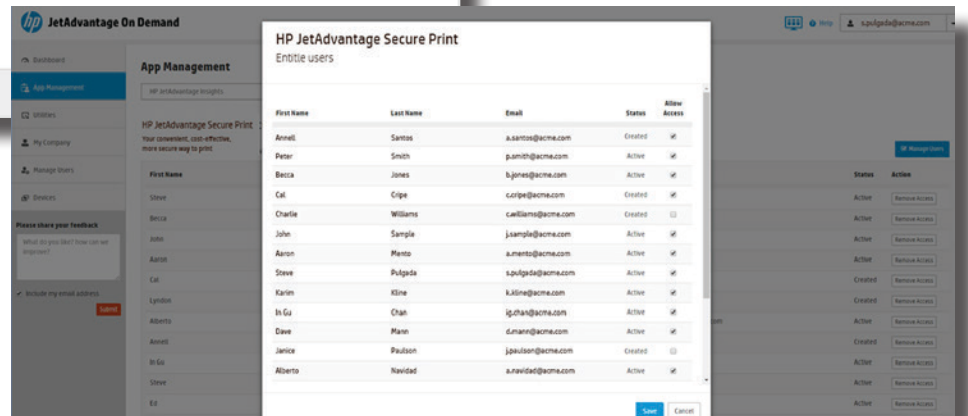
JetAdvantage On Demand

Help s.pulgada@acme.com

Dashboard
App Management
Utilities
My Company
Manage Users
Devices

Please share your feedback
What do you like? How can we improve?
Include my email address
Submit

App Management
HP JetAdvantage Insights
HP JetAdvantage Secure Print
Your convenient, cost-effective, more secure way to print

First Name
Steve
Becca
John
Aaron
Cal
Lyndon
Alberto
Annell
In Gu
Steve
Ed

Manage Users
Status Action
Active Remove Access
Active Remove Access
Active Remove Access
Active Remove Access
Created Remove Access
Created Remove Access
Active Remove Access
Created Remove Access
Active Remove Access
Active Remove Access
Active Remove Access

HP JetAdvantage Secure Print
Entitle users

| First Name | Last Name | Email | Status | Allow Access |
|---|---|---|---|---|
| Annell | Santos | a.santos@acme.com | Created | ✔ |
| Peter | Smith | p.smith@acme.com | Active | ✔ |
| Becca | Jones | b.jones@acme.com | Active | ✔ |
| Cal | Cripe | c.cripe@acme.com | Created | ✔ |
| Charlie | Williams | c.williams@acme.com | Created | |
| John | Sample | j.sample@acme.com | Active | ✔ |
| Aaron | Mento | a.mento@acme.com | Active | ✔ |
| Steve | Pulgada | s.pulgada@acme.com | Active | ✔ |
| Karim | Kline | k.kline@acme.com | Active | ✔ |
| In Gu | Chan | ig.chan@acme.com | Active | ✔ |
| Dave | Mann | d.mann@acme.com | Active | ✔ |
| Janice | Paulson | j.paulson@acme.com | Created | |
| Alberto | Navidad | a.navidad@acme.com | Active | ✔ |

Save Cancel